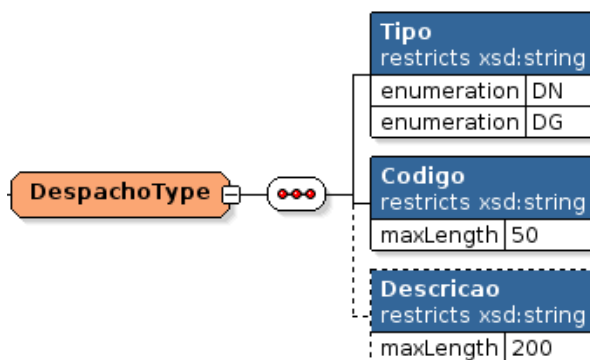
DespachoType

Tipo
restricts xsd:string

| enumeration | DN |
|---|---|
| enumeration | DG |

Codigo
restricts xsd:string

| maxLength | 50 |
|---|---|

Descricao
restricts xsd:string

| maxLength | 200 |
|---|---|